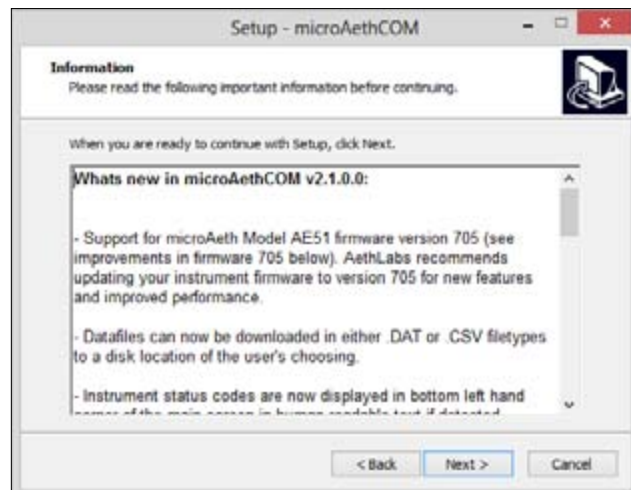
Setup - microAethCOM

Information
Please read the following important information before continuing.

When you are ready to continue with Setup, click Next.

Whats new in microAethCOM v2.1.0.0:

- Support for microAeth Model AE51 firmware version 705 (see improvements in firmware 705 below). AethLabs recommends updating your instrument firmware to version 705 for new features and improved performance.

- Datafiles can now be downloaded in either .DAT or .CSV filetypes to a disk location of the user's choosing.

- Instrument status codes are now displayed in bottom left hand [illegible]

< Back  Next >  Cancel